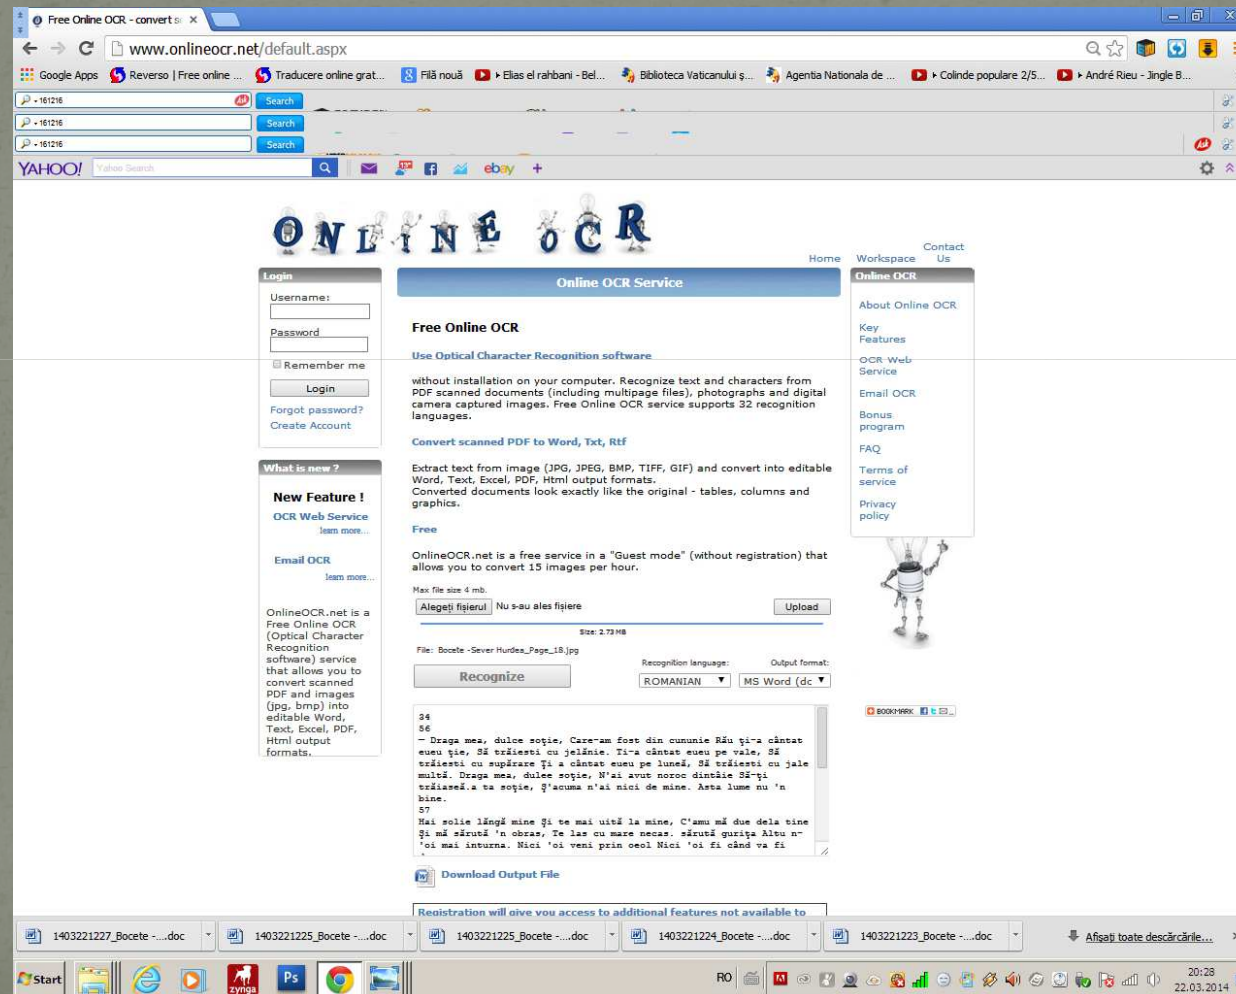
Free Online OCR - convert sc ×

www.onlineocr.net/default.aspx

Google Apps  Reverso | Free online ...  Traducere online grat...  Filă nouă  Elias el rahbani - Bel...  Biblioteca Vaticanului ş...  Agentia Nationala de ...  Colinde populare 2/5...  André Rieu - Jingle B...

161216 Search
161216 Search
161216 Search

YAHOO! Yahoo Search ebay

ONLINE OCR

Home Workspace Contact Us

Login
Username:
Password:
Remember me
Login
Forgot password?
Create Account

What is new ?
New Feature !
OCR Web Service
learn more...
Email OCR
learn more...

OnlineOCR.net is a Free Online OCR (Optical Character Recognition software) service that allows you to convert scanned PDF and images (jpg, bmp) into editable Word, Text, Excel, PDF, Html output formats.

Online OCR Service

Free Online OCR

Use Optical Character Recognition software

without installation on your computer. Recognize text and characters from PDF scanned documents (including multipage files), photographs and digital camera captured images. Free Online OCR service supports 32 recognition languages.

Convert scanned PDF to Word, Txt, Rtf

Extract text from image (JPG, JPEG, BMP, TIFF, GIF) and convert into editable Word, Text, Excel, PDF, Html output formats.
Converted documents look exactly like the original - tables, columns and graphics.

Free

OnlineOCR.net is a free service in a "Guest mode" (without registration) that allows you to convert 15 images per hour.

Max file size 4 mb.
Alegeţi fişierul Nu s-au ales fişiere Upload
Size: 2.73 MB
File: Bocete -Sever Hurdea_Page_18.jpg
Recognition language: Output format:
Recognize ROMANIAN MS Word (dc

34
56
— Draga mea, dulce soţie, Care-am fost din cununie Rău ţi-a cântat eueu ţie, Să trăiesti cu jelănie. Ti-a cântat eueu pe vale, Să trăiesti cu supărare Ţi a cântat eueu pe luneă, Să trăiesti cu jale multă. Draga mea, dulee soţie, N'ai avut noroc dintăie Să-ţi trăiaseă.a ta soţie, Ş'acuma n'ai nici de mine. Asta lume nu 'n bine.
57
Hai solie lăngă mine Şi te mai uită la mine, C'amu mă due dela tine Şi mă sărută 'n obras, Te las cu mare necas. sărută guriţa Altu n-'oi mai inturna. Nici 'oi veni prin ocol Nici 'oi fi când va fi

Download Output File

Registration will give you access to additional features not available to

Online OCR
About Online OCR
Key Features
OCR Web Service
Email OCR
Bonus program
FAQ
Terms of service
Privacy policy

BOOKMARK

1403221227_Bocete -....doc  1403221225_Bocete -....doc  1403221225_Bocete -....doc  1403221224_Bocete -....doc  1403221223_Bocete -....doc  Afişaţi toate descărcările...

Start  zynga  Ps  RO  20:28 22.03.2014